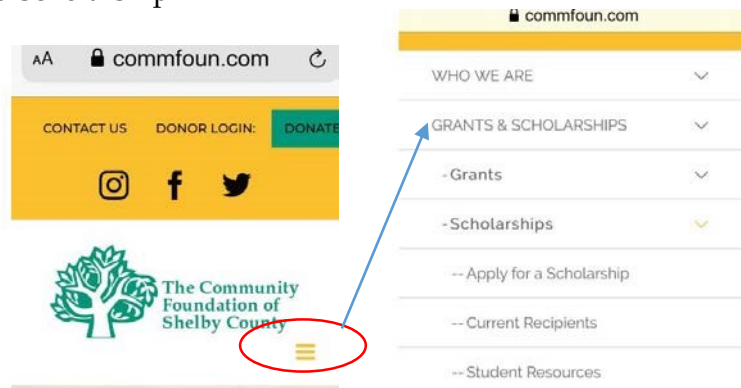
AA commfoun.com

CONTACT US DONOR LOGIN: DONATE

The Community Foundation of Shelby County

commfoun.com

WHO WE ARE

GRANTS & SCHOLARSHIPS

- Grants

- Scholarships

-- Apply for a Scholarship

-- Current Recipients

-- Student Resources